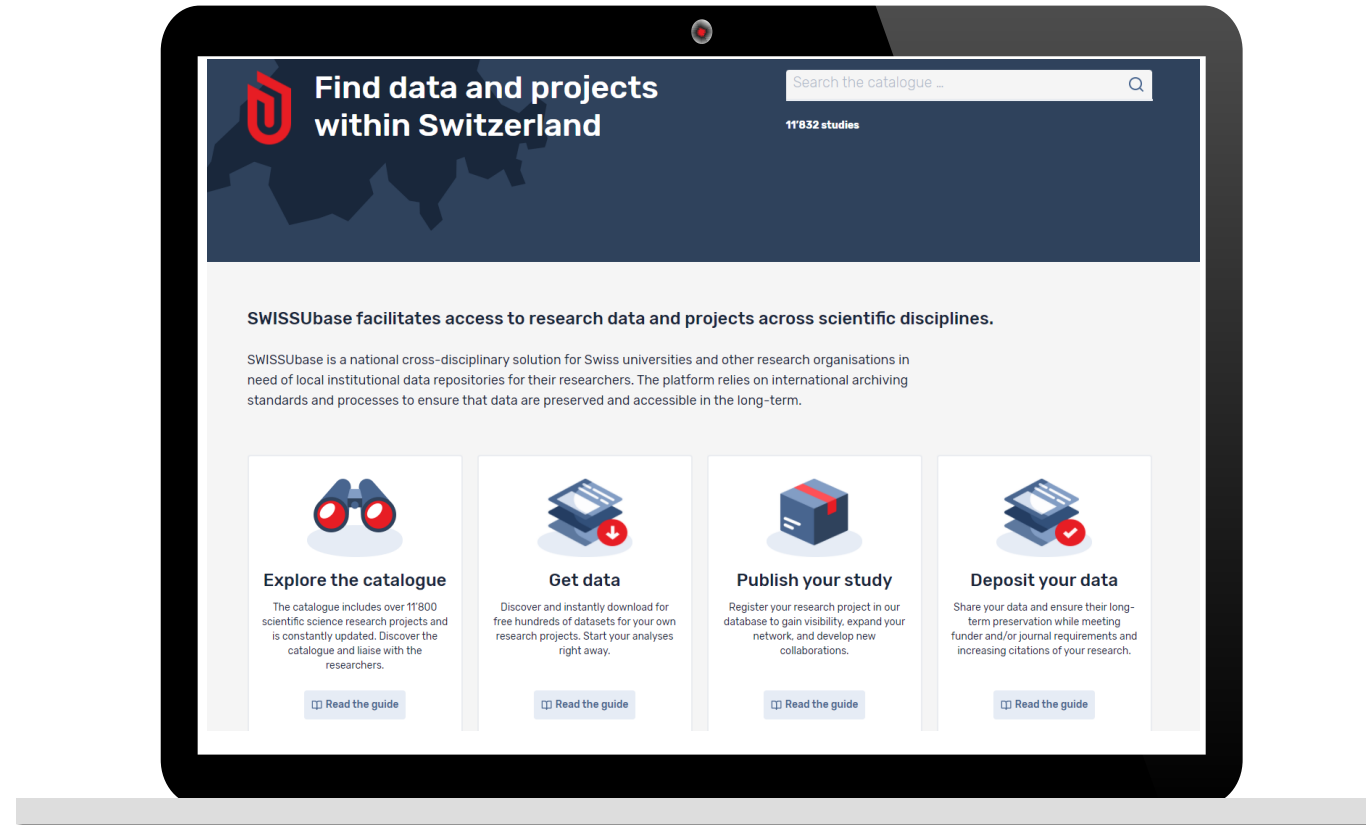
Find data and projects within Switzerland

Search the catalogue ...

11'832 studies

SWISSUbase facilitates access to research data and projects across scientific disciplines.

SWISSUbase is a national cross-disciplinary solution for Swiss universities and other research organisations in need of local institutional data repositories for their researchers. The platform relies on international archiving standards and processes to ensure that data are preserved and accessible in the long-term.

Explore the catalogue

The catalogue includes over 11'800 scientific science research projects and is constantly updated. Discover the catalogue and liaise with the researchers.

Read the guide

Get data

Discover and instantly download for free hundreds of datasets for your own research projects. Start your analyses right away.

Read the guide

Publish your study

Register your research project in our database to gain visibility, expand your network, and develop new collaborations.

Read the guide

Deposit your data

Share your data and ensure their long-term preservation while meeting funder and/or journal requirements and increasing citations of your research.

Read the guide